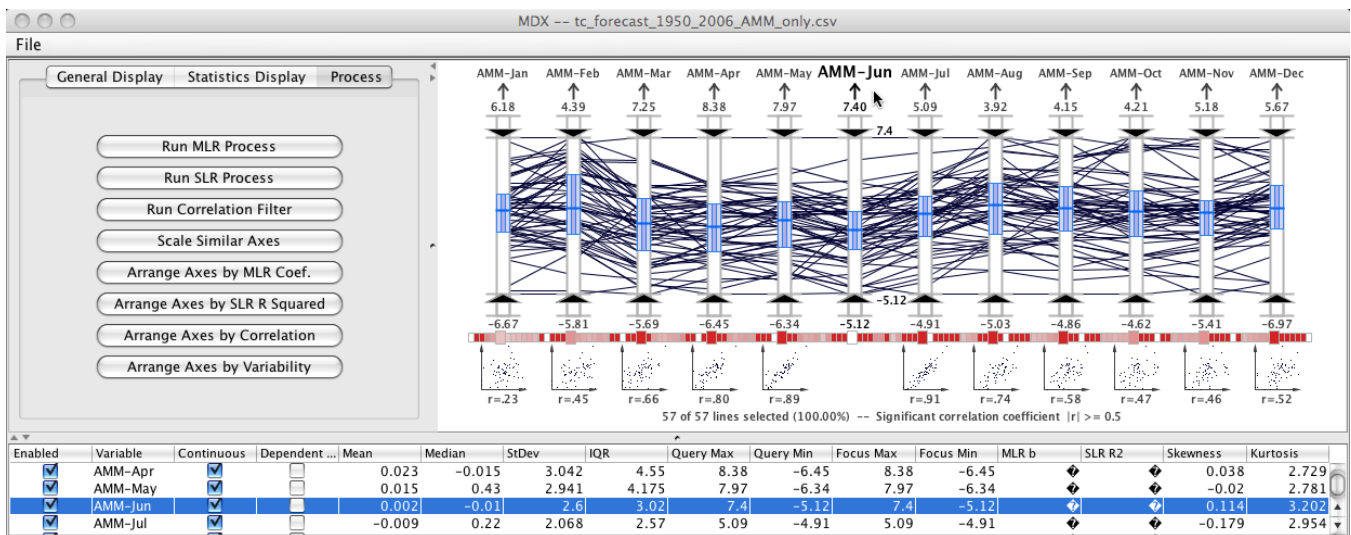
MDX -- tc_forecast_1950_2006_AMM_only.csv

File

General Display | Statistics Display | Process

Run MLR Process
Run SLR Process
Run Correlation Filter
Scale Similar Axes
Arrange Axes by MLR Coef.
Arrange Axes by SLR R Squared
Arrange Axes by Correlation
Arrange Axes by Variability

AMM-Jan AMM-Feb AMM-Mar AMM-Apr AMM-May AMM-Jun AMM-Jul AMM-Aug AMM-Sep AMM-Oct AMM-Nov AMM-Dec

6.18 4.39 7.25 8.38 7.97 7.40 5.09 3.92 4.15 4.21 5.18 5.67

7.4

-5.12

-6.67 -5.81 -5.69 -6.45 -6.34 -5.12 -4.91 -5.03 -4.86 -4.62 -5.41 -6.97

r=.23 r=.45 r=.66 r=.80 r=.89 r=.91 r=.74 r=.58 r=.47 r=.46 r=.52

57 of 57 lines selected (100.00%) -- Significant correlation coefficient |r| >= 0.5

| Enabled | Variable | Continuous | Dependent ... | Mean | Median | StDev | IQR | Query Max | Query Min | Focus Max | Focus Min | MLR b | SLR R2 | Skewness | Kurtosis |
|---|---|---|---|---|---|---|---|---|---|---|---|---|---|---|---|
| ☑ | AMM-Apr | ☑ | ☐ | 0.023 | -0.015 | 3.042 | 4.55 | 8.38 | -6.45 | 8.38 | -6.45 | � | � | 0.038 | 2.729 |
| ☑ | AMM-May | ☑ | ☐ | 0.015 | 0.43 | 2.941 | 4.175 | 7.97 | -6.34 | 7.97 | -6.34 | � | � | -0.02 | 2.781 |
| ☑ | AMM-Jun | ☑ | ☐ | 0.002 | -0.01 | 2.6 | 3.02 | 7.4 | -5.12 | 7.4 | -5.12 | � | � | 0.114 | 3.202 |
| ☑ | AMM-Jul | ☑ | ☐ | -0.009 | 0.22 | 2.068 | 2.57 | 5.09 | -4.91 | 5.09 | -4.91 | � | � | -0.179 | 2.954 |